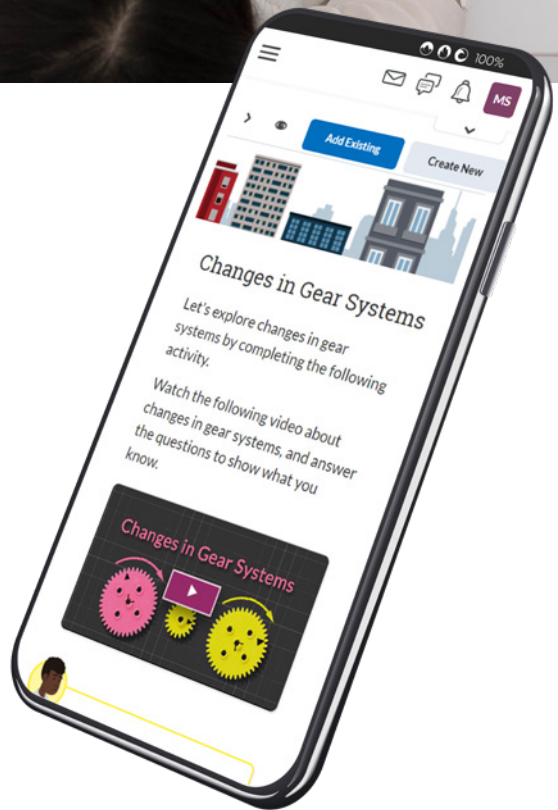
100%

MS

Add Existing

Create New

Changes in Gear Systems

Let's explore changes in gear systems by completing the following activity.

Watch the following video about changes in gear systems, and answer the questions to show what you know.

Changes in Gear Systems